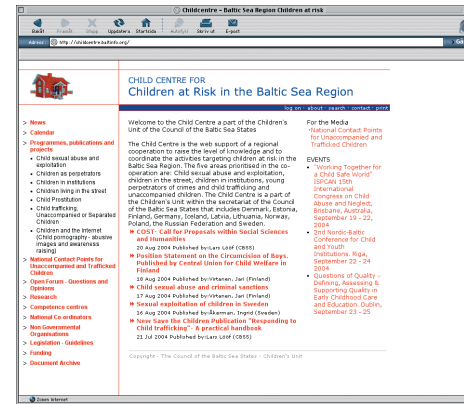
Childcentre – Baltic Sea Region Children at risk

Bakåt Framåt Stopp Uppdatera Startsida Autofyll Skriv ut E-post

Adress http://childcentre.balticinfo.org/

CHILD CENTRE FOR
Children at Risk in the Baltic Sea Region

log on · about · search · contact · print

» News
» Calendar
» Programmes, publications and projects
- Child sexual abuse and exploitation
- Children as perpetrators
- Children in institutions
- Children living in the street
- Child Prostitution
- Child trafficking, Unaccompanied or Separated Children
- Children and the Internet (Child pornography - abusive images and awareness raising)
» National Contact Points for Unaccompanied and Trafficked Children
» Open Forum - Questions and Opinions
» Research
» Competence centres
» National Co-ordinators
» Non Governmental Organisations
» Legislation - Guidelines
» Funding
» Document Archive

Welcome to the Child Centre a part of the Children's Unit of the Council of the Baltic Sea States

The Child Centre is the web support of a regional cooperation to raise the level of knowledge and to coordinate the activities targeting children at risk in the Baltic Sea Region. The five areas prioritised in the co-operation are: Child sexual abuse and exploitation, children in the street, children in institutions, young perpetrators of crimes and child trafficking and unaccompanied children. The Child Centre is a part of the Children's Unit within the secretariat of the Council of the Baltic Sea States that includes Denmark, Estonia, Finland, Germany, Iceland, Latvia, Lithuania, Norway, Poland, the Russian Federation and Sweden.

» COST- Call for Proposals within Social Sciences and Humanities
20 Aug 2004 Published by:Lars Lööf (CBSS)

» Position Statement on the Circumcision of Boys. Published by Central Union for Child Welfare in Finland
18 Aug 2004 Published by:Virtanen, Jari (Finland)

» Child sexual abuse and criminal sanctions
17 Aug 2004 Published by:Virtanen, Jari (Finland)

» Sexual exploitation of children in Sweden
16 Aug 2004 Published by:Åkerman, Ingrid (Sweden)

» New Save the Children Publication "Responding to Child trafficking"- A practical handbook
21 Jul 2004 Published by:Lars Lööf (CBSS)

For the Media
•National Contact Points for Unaccompanied and Trafficked Children

EVENTS
• "Working Together for a Child Safe World" ISPCAN 15th International Congress on Child Abuse and Neglect, Brisbane, Australia, September 19 - 22, 2004
• 2nd Nordic-Baltic Conference for Child and Youth Institutions. Riga, September 22 - 24 2004
• Questions of Quality - Defining, Assessing & Supporting Quality in Early Childhood Care and Education. Dublin, September 23 - 25

Copyright - The Council of the Baltic Sea States - Children's Unit

Zoans Internet